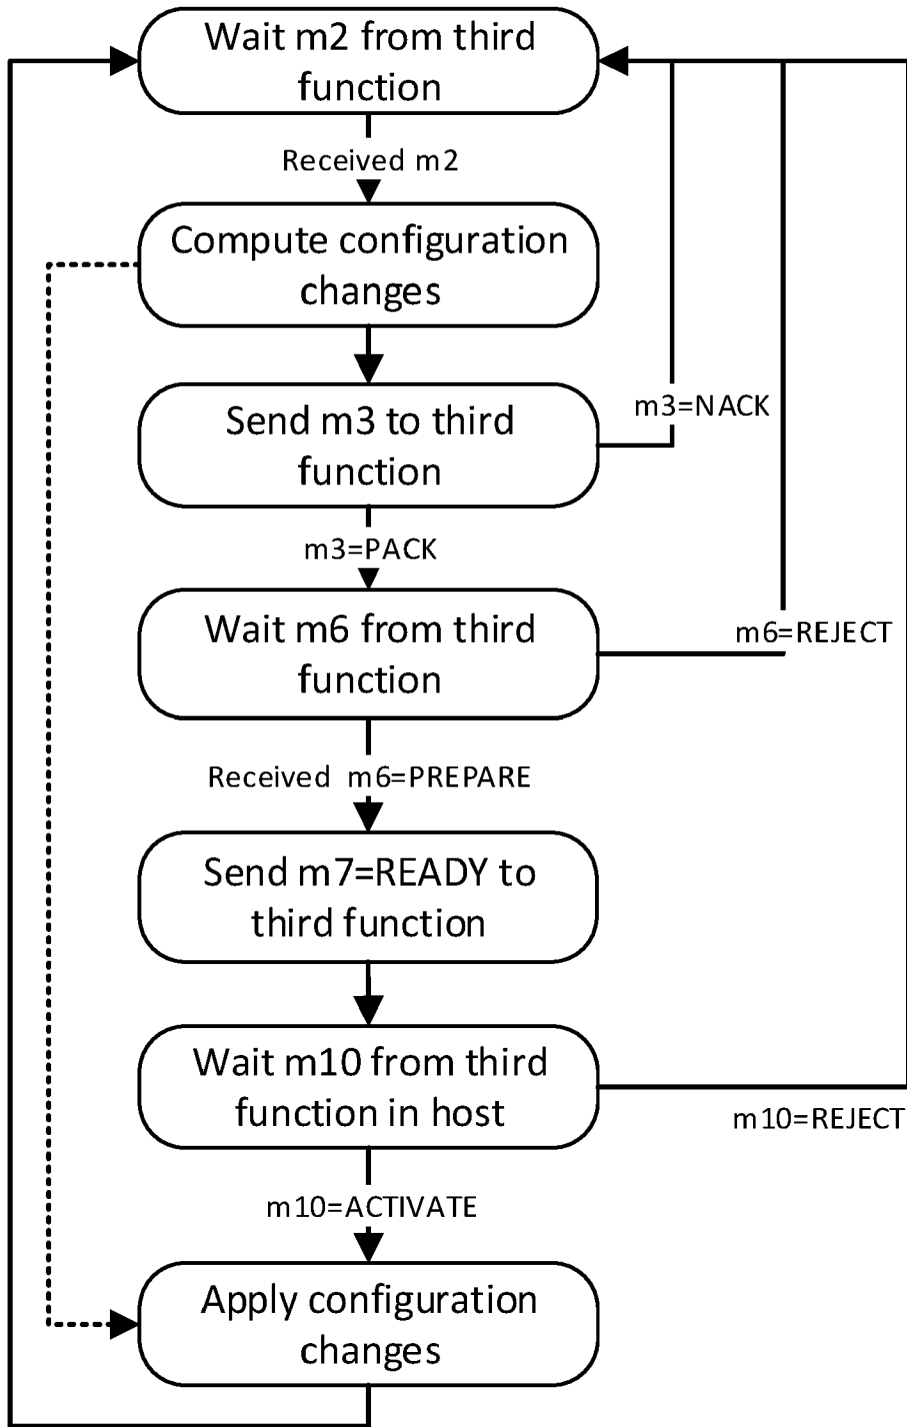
Wait m2 from third function

Received m2

Compute configuration changes

Send m3 to third function

m3=NACK

m3=PACK

Wait m6 from third function

m6=REJECT

Received m6=PREPARE

Send m7=READY to third function

Wait m10 from third function in host

m10=REJECT

m10=ACTIVATE

Apply configuration changes